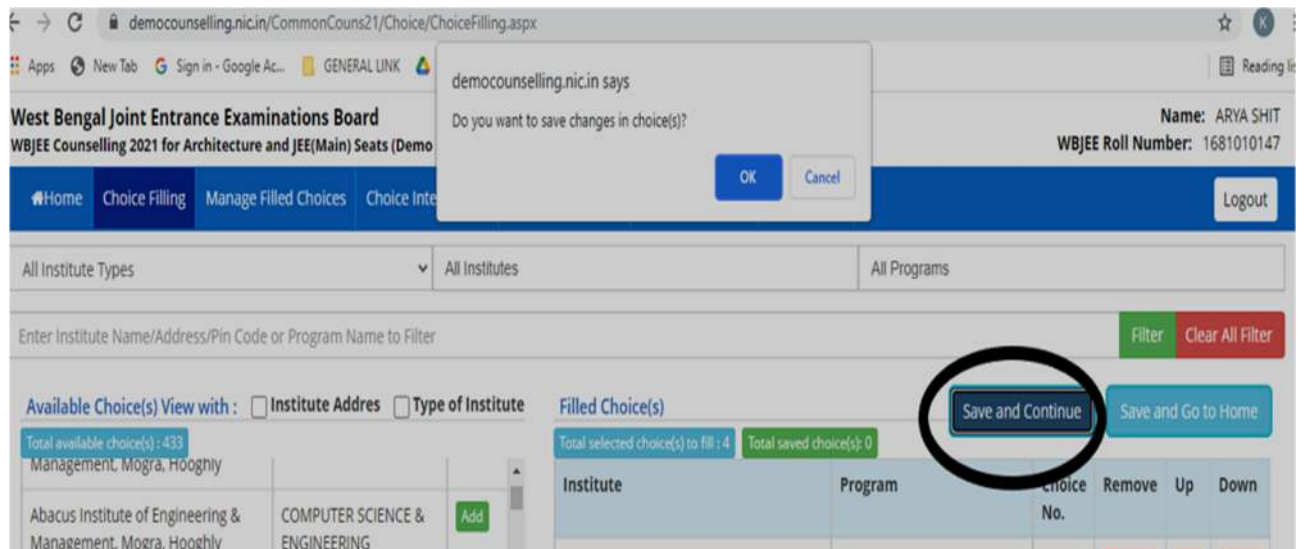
democounselling.nic.in/CommonCouns21/Choice/ChoiceFilling.aspx

Apps New Tab Sign in - Google Ac... GENERAL LINK

Reading li

democounselling.nic.in says

Do you want to save changes in choice(s)?

OK Cancel

West Bengal Joint Entrance Examinations Board

WBJEE Counselling 2021 for Architecture and JEE(Main) Seats (Demo

Name: ARYA SHIT

WBJEE Roll Number: 1681010147

Home Choice Filling Manage Filled Choices Choice Inte

Logout

All Institute Types

All Institutes

All Programs

Enter Institute Name/Address/Pin Code or Program Name to Filter

Filter Clear All Filter

Available Choice(s) View with : Institute Addres Type of Institute

Total available choice(s) : 433

Management, Mogra, Hooghly

Abacus Institute of Engineering & Management, Mogra, Hooghly

COMPUTER SCIENCE & ENGINEERING

Add

Filled Choice(s)

Save and Continue

Save and Go to Home

Total selected choice(s) to fill : 4 Total saved choice(s): 0

| Institute | Program | Choice No. | Remove | Up | Down |
|---|---|---|---|---|---|